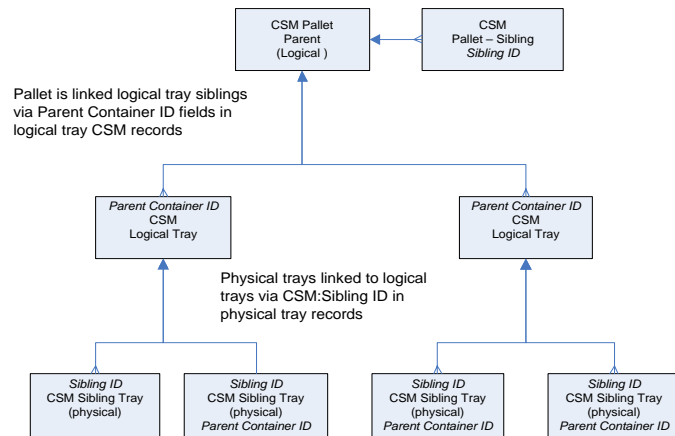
CSM Pallet
Parent
(Logical )

CSM
Pallet – Sibling
Sibling ID

Pallet is linked logical tray siblings via Parent Container ID fields in logical tray CSM records

Parent Container ID
CSM
Logical Tray

Parent Container ID
CSM
Logical Tray

Physical trays linked to logical trays via CSM:Sibling ID in physical tray records

Sibling ID
CSM Sibling Tray
(physical)

Sibling ID
CSM Sibling Tray
(physical)
Parent Container ID

Sibling ID
CSM Sibling Tray
(physical)
Parent Container ID

Sibling ID
CSM Sibling Tray
(physical)
Parent Container ID